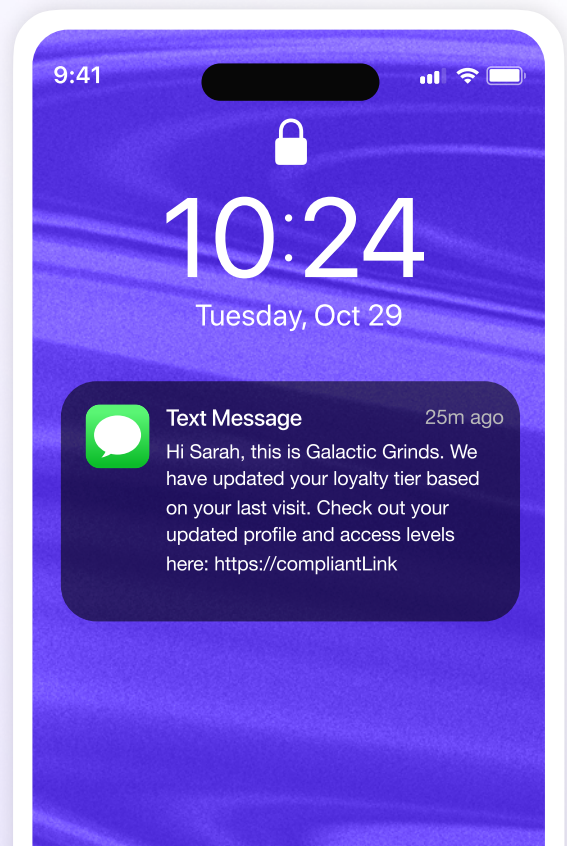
9:41

10:24
Tuesday, Oct 29

Text Message 25m ago
Hi Sarah, this is Galactic Grinds. We have updated your loyalty tier based on your last visit. Check out your updated profile and access levels here: https://compliantLink